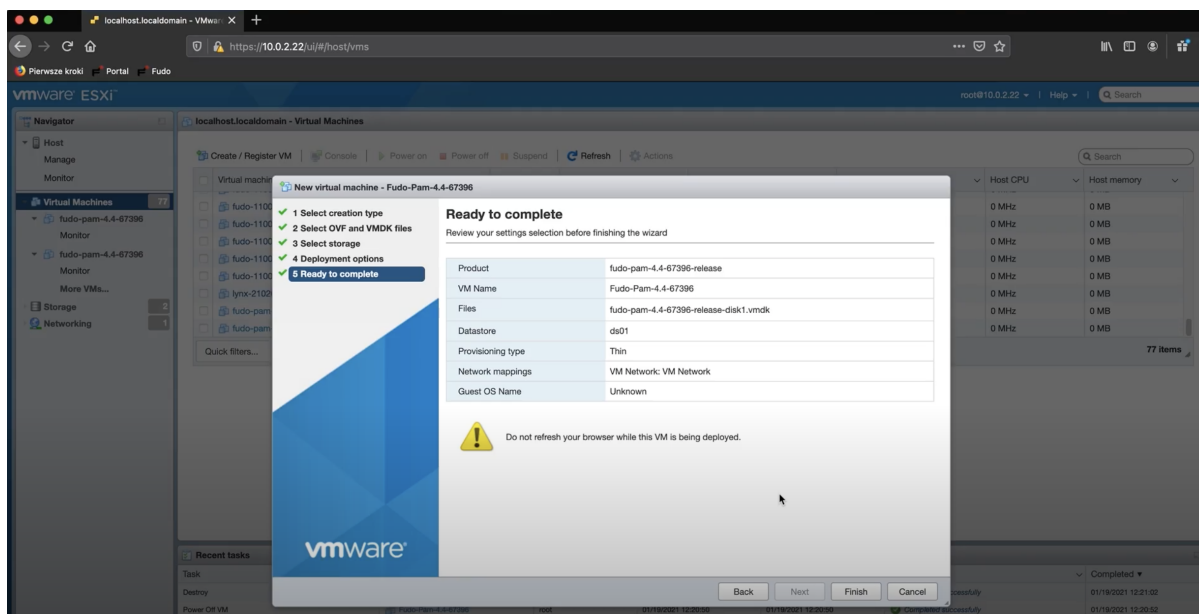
localhost.localdomain - VMware

https://10.0.2.22/ui/#/host/vms

Pierwsze kroki Portal Fudo

vmware ESXi

root@10.0.2.22 | Help | Search

Navigator

Host
Manage
Monitor

Virtual Machines 77
fudo-pam-4.4-67396
Monitor
fudo-pam-4.4-67396
Monitor
More VMs...
Storage 2
Networking 1

localhost.localdomain - Virtual Machines

Create / Register VM | Console | Power on | Power off | Suspend | Refresh | Actions

Search

Virtual machine | Host CPU | Host memory

fudo-1100 | 0 MHz | 0 MB
fudo-1100 | 0 MHz | 0 MB
fudo-1100 | 0 MHz | 0 MB
fudo-1100 | 0 MHz | 0 MB
fudo-1100 | 0 MHz | 0 MB
lynx-2102 | 0 MHz | 0 MB
fudo-pam | 0 MHz | 0 MB
fudo-pam | 0 MHz | 0 MB

Quick filters...

77 items

New virtual machine - Fudo-Pam-4.4-67396

1 Select creation type
2 Select OVF and VMDK files
3 Select storage
4 Deployment options
5 Ready to complete

Ready to complete
Review your settings selection before finishing the wizard

| Product | fudo-pam-4.4-67396-release |
|---|---|
| VM Name | Fudo-Pam-4.4-67396 |
| Files | fudo-pam-4.4-67396-release-disk1.vmdk |
| Datastore | ds01 |
| Provisioning type | Thin |
| Network mappings | VM Network: VM Network |
| Guest OS Name | Unknown |

Do not refresh your browser while this VM is being deployed.

vmware

Back Next Finish Cancel

Recent tasks

Task | Completed

Destroy | ccessfully | 01/19/2021 12:21:02
Power Off VM | Fudo-Pam-4.4-67396 | root | 01/19/2021 12:20:50 | 01/19/2021 12:20:50 | Completed successfully | 01/19/2021 12:20:52